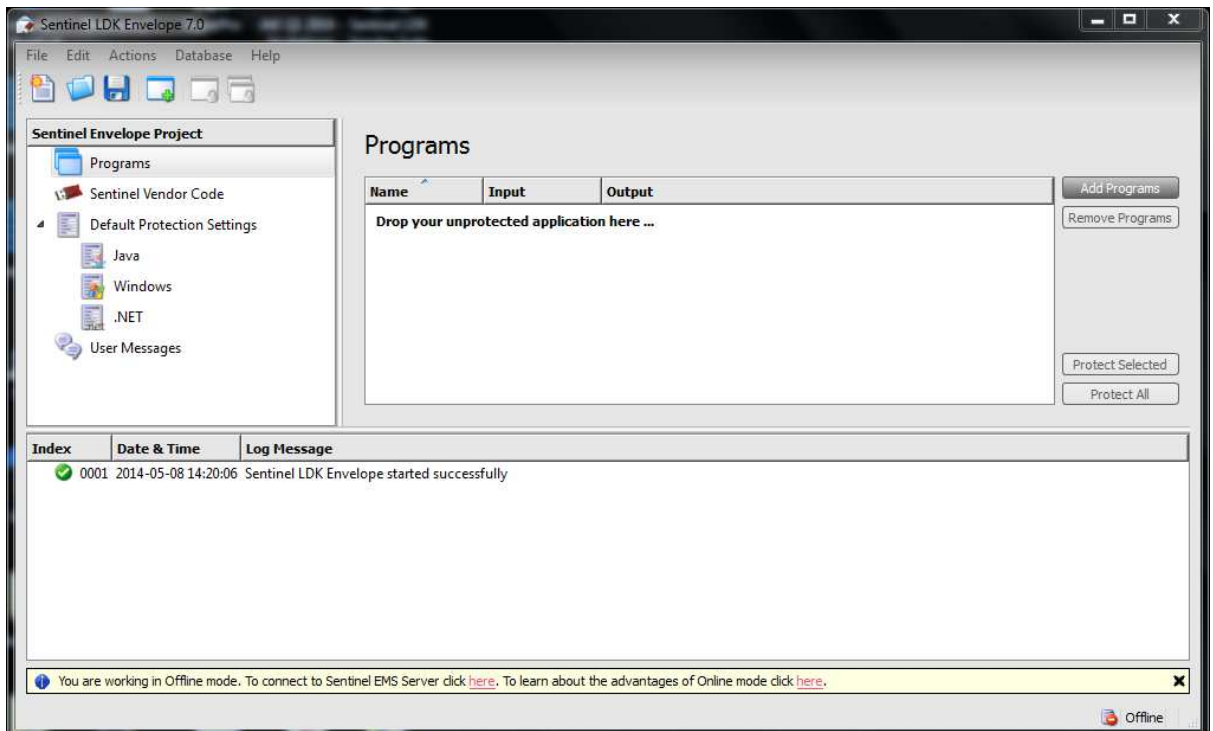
Sentinel LDK Envelope 7.0

File Edit Actions Database Help

Sentinel Envelope Project

Programs

Sentinel Vendor Code

Default Protection Settings

Java

Windows

.NET

User Messages

Programs

| Name | Input | Output |
|---|---|---|
| Drop your unprotected application here ... | | |

Add Programs

Remove Programs

Protect Selected

Protect All

| Index | Date & Time | Log Message |
|---|---|---|
| 0001 | 2014-05-08 14:20:06 | Sentinel LDK Envelope started successfully |

You are working in Offline mode. To connect to Sentinel EMS Server click here. To learn about the advantages of Online mode click here.

Offline